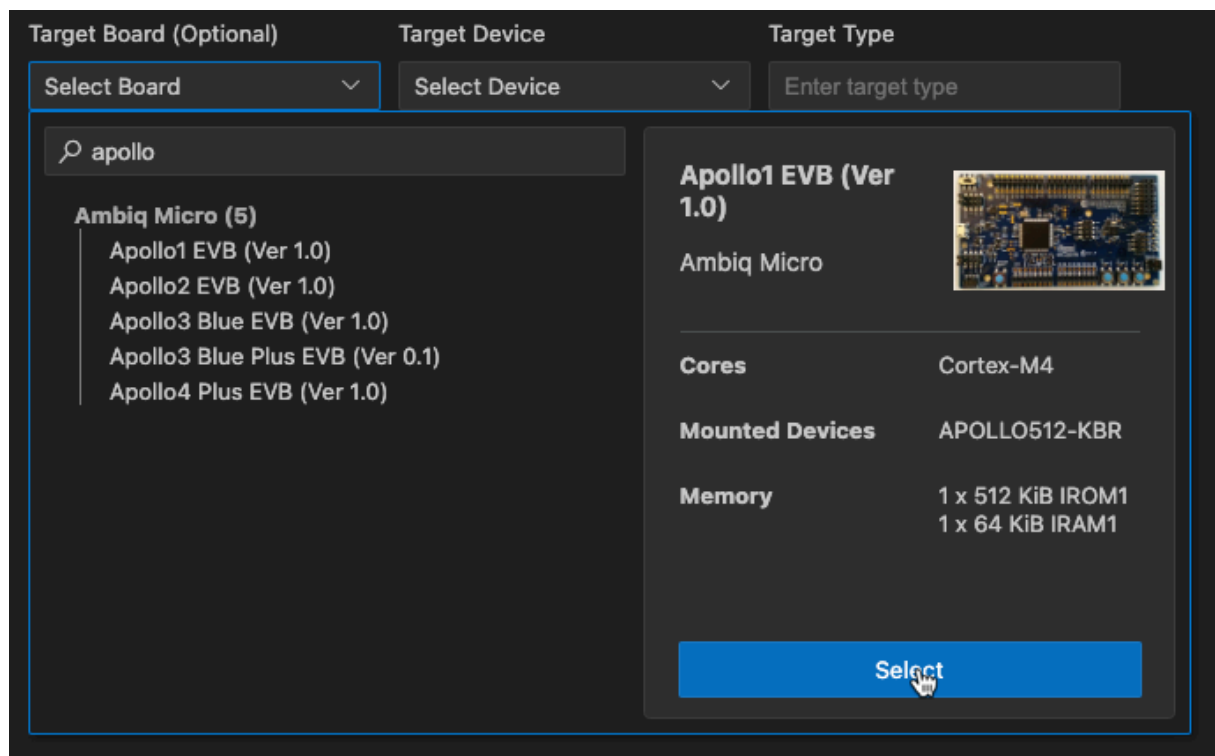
Target Board (Optional)
Select Board

Target Device
Select Device

Target Type
Enter target type

apollo

Ambiq Micro (5)
Apollo1 EVB (Ver 1.0)
Apollo2 EVB (Ver 1.0)
Apollo3 Blue EVB (Ver 1.0)
Apollo3 Blue Plus EVB (Ver 0.1)
Apollo4 Plus EVB (Ver 1.0)

Apollo1 EVB (Ver 1.0)
Ambiq Micro

Cores Cortex-M4
Mounted Devices APOLLO512-KBR
Memory 1 x 512 KiB IROM1
1 x 64 KiB IRAM1

Select